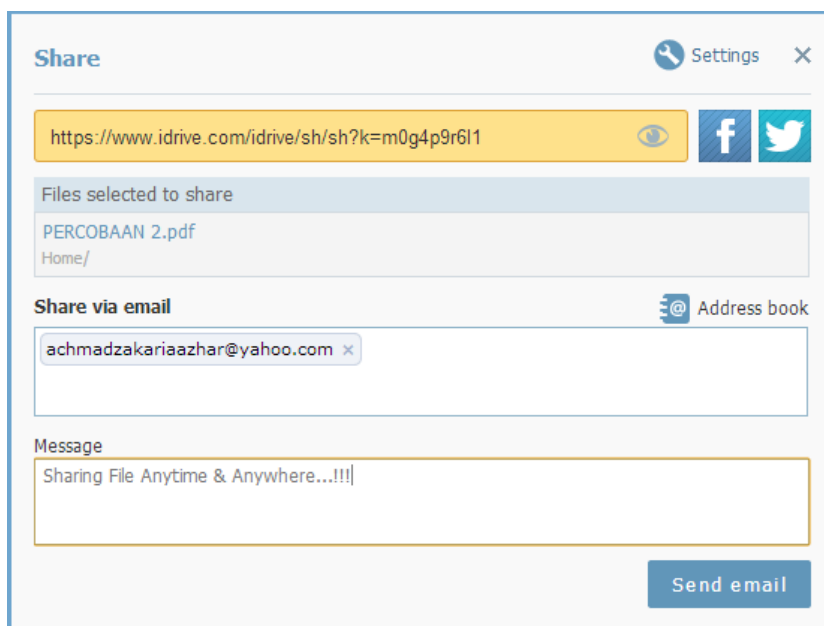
Share

Settings ×

https://www.idrive.com/idrive/sh/sh?k=m0g4p9r6l1

Files selected to share

PERCOBAAN 2.pdf

Home/

Share via email

Address book

achmadzakariaazhar@yahoo.com ×

Message

Sharing File Anytime & Anywhere...!!!

Send email